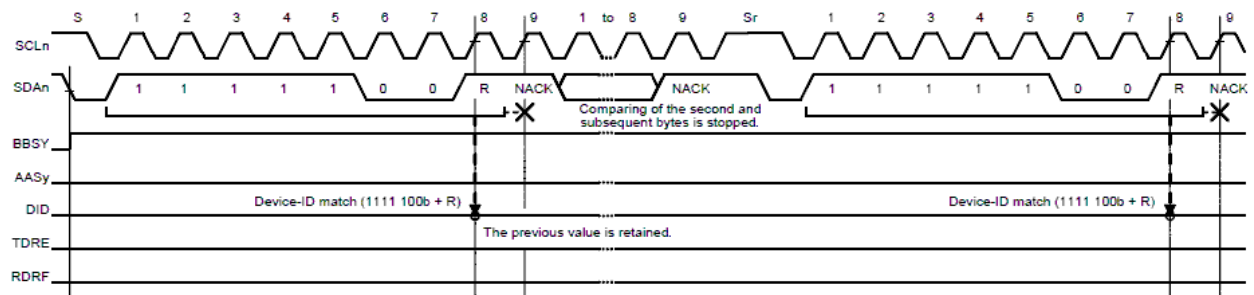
S 1 2 3 4 5 6 7 8 9 1 to 8 9 Sr 1 2 3 4 5 6 7 8 9

SCLn

SDAn 1 1 1 1 1 0 0 R NACK NACK 1 1 1 1 1 0 0 R NACK

Comparing of the second and subsequent bytes is stopped.

BBSY

AASy

DID

Device-ID match (1111 100b + R)

Device-ID match (1111 100b + R)

The previous value is retained.

TDRE

RDRF